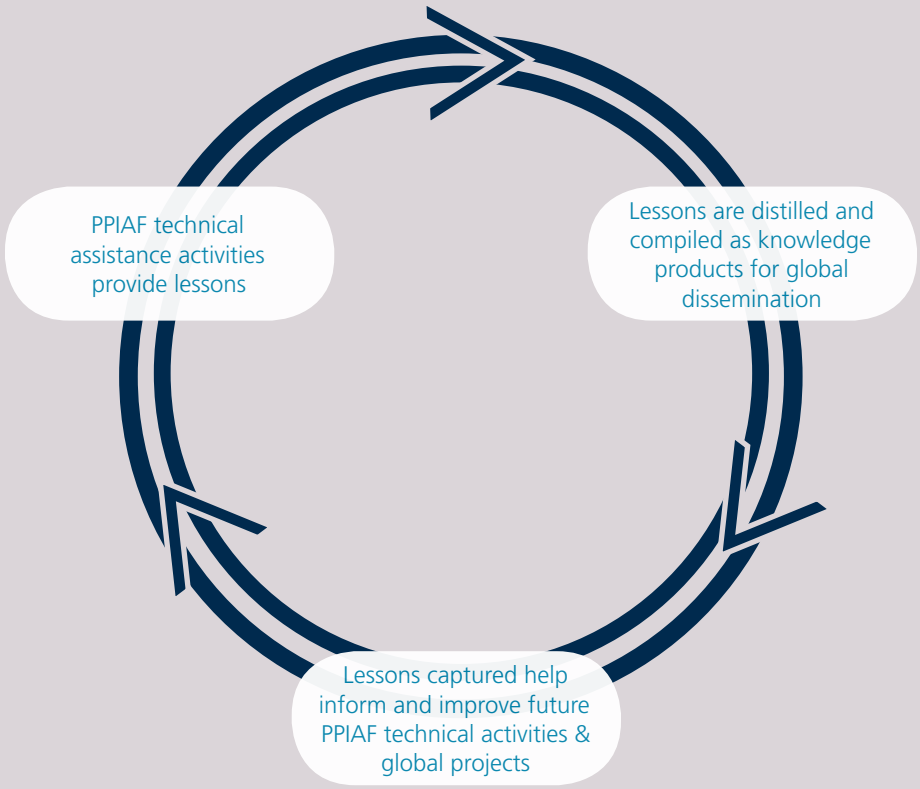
PPIAF technical assistance activities provide lessons

Lessons are distilled and compiled as knowledge products for global dissemination

Lessons captured help inform and improve future PPIAF technical activities & global projects